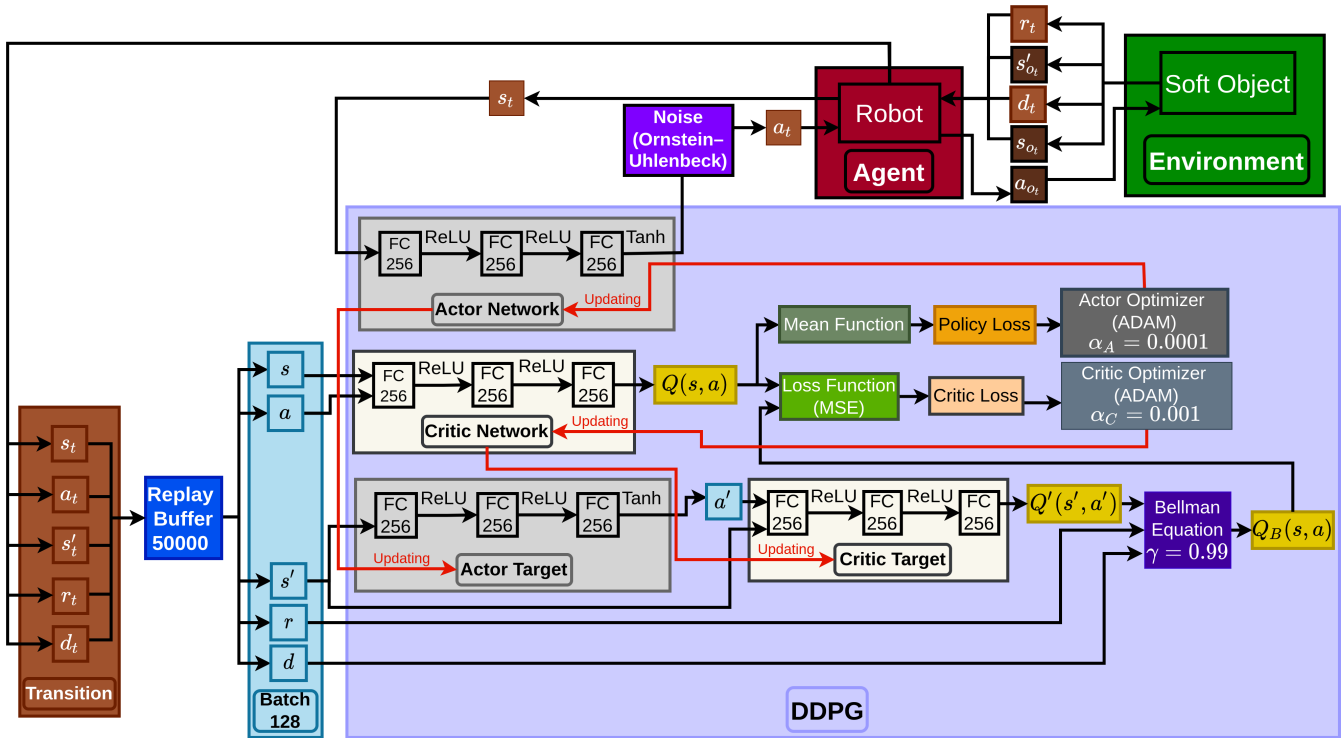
$r_t$
$s'_{o_t}$
$d_t$
$s_{o_t}$
$a_{o_t}$
Soft Object
Environment
Robot
Agent
$s_t$
Noise (Ornstein–Uhlenbeck)
$a_t$
FC 256
ReLU
FC 256
ReLU
FC 256
Tanh
Updating
Actor Network
Mean Function
Policy Loss
Actor Optimizer (ADAM)
$\alpha_A = 0.0001$
FC 256
ReLU
FC 256
ReLU
FC 256
$Q(s, a)$
Loss Function (MSE)
Critic Loss
Critic Optimizer (ADAM)
$\alpha_C = 0.001$
Updating
Critic Network
$s$
$a$
$s_t$
$a_t$
$s'_t$
$r_t$
$d_t$
Transition
Replay Buffer 50000
FC 256
ReLU
FC 256
ReLU
FC 256
Tanh
Updating
Actor Target
$a'$
FC 256
ReLU
FC 256
ReLU
FC 256
Updating
Critic Target
$Q'(s', a')$
Bellman Equation
$\gamma = 0.99$
$Q_B(s, a)$
$s'$
$r$
$d$
Batch 128
DDPG